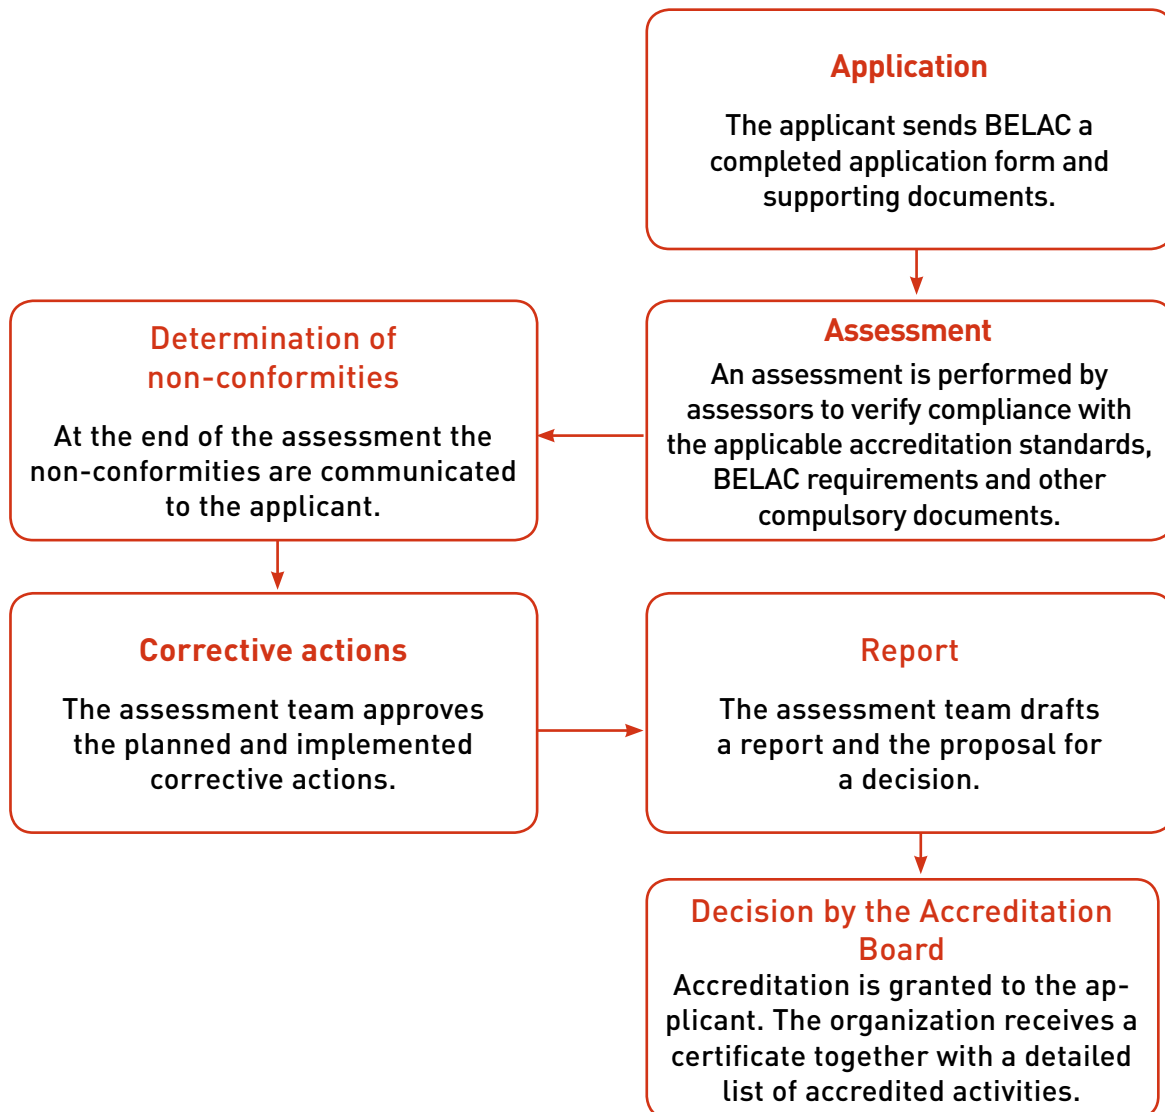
Application

The applicant sends BELAC a completed application form and supporting documents.

Assessment

An assessment is performed by assessors to verify compliance with the applicable accreditation standards, BELAC requirements and other compulsory documents.

Determination of non-conformities

At the end of the assessment the non-conformities are communicated to the applicant.

Corrective actions

The assessment team approves the planned and implemented corrective actions.

Report

The assessment team drafts a report and the proposal for a decision.

Decision by the Accreditation Board

Accreditation is granted to the applicant. The organization receives a certificate together with a detailed list of accredited activities.